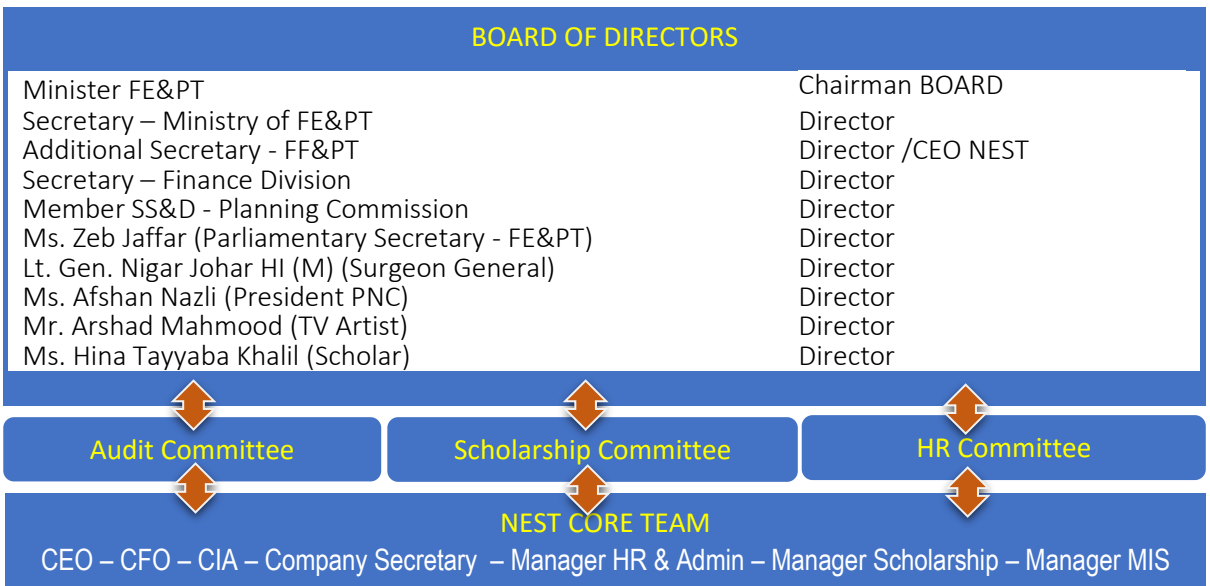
BOARD OF DIRECTORS

| | |
|---|---|
| Minister FE&PT | Chairman BOARD |
| Secretary – Ministry of FE&PT | Director |
| Additional Secretary - FF&PT | Director /CEO NEST |
| Secretary – Finance Division | Director |
| Member SS&D - Planning Commission | Director |
| Ms. Zeb Jaffar (Parliamentary Secretary - FE&PT) | Director |
| Lt. Gen. Nigar Johar HI (M) (Surgeon General) | Director |
| Ms. Afshan Nazli (President PNC) | Director |
| Mr. Arshad Mahmood (TV Artist) | Director |
| Ms. Hina Tayyaba Khalil (Scholar) | Director |

Audit Committee

Scholarship Committee

HR Committee

NEST CORE TEAM

CEO – CFO – CIA – Company Secretary – Manager HR & Admin – Manager Scholarship – Manager MIS